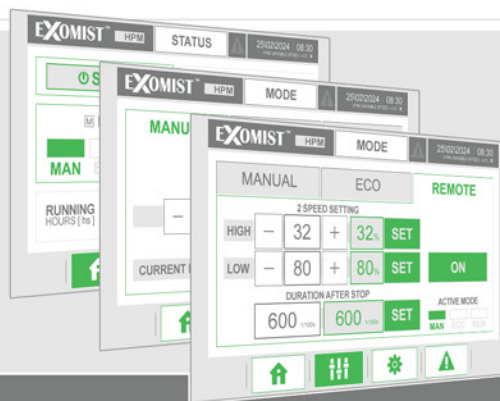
EXOMIST™ HPM
STATUS
25/02/2024 08:30
S
M
MAN
RUNNING HOURS [ hrs ]

EXOMIST™ HPM
MODE
25/02/2024 08:30
MANU
–
CURRENT

EXOMIST™ HPM
MODE
25/02/2024 08:30
MANUAL
ECO
REMOTE
2 SPEED SETTING
HIGH
–
32
+
32%
SET
LOW
–
80
+
80%
SET
ON
DURATION AFTER STOP
600
600
SET
ACTIVE MODE
MAN
ECO
REM